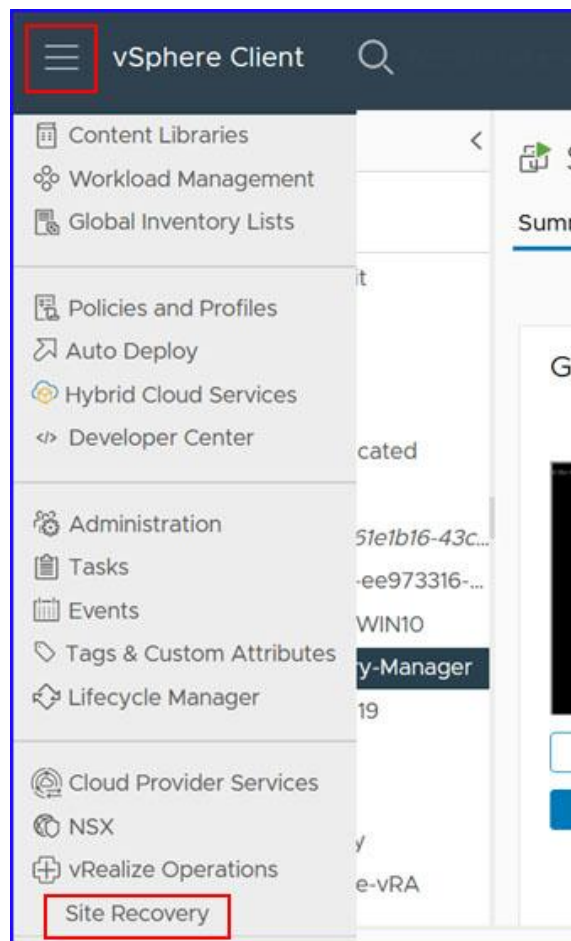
vSphere Client

Content Libraries
Workload Management
Global Inventory Lists

Policies and Profiles
Auto Deploy
Hybrid Cloud Services
Developer Center

Administration
Tasks
Events
Tags & Custom Attributes
Lifecycle Manager

Cloud Provider Services
NSX
vRealize Operations
Site Recovery

t
cated
51e1b16-43c...
-ee973316-...
WIN10
y-Manager
19
y
e-vRA

S
Summ
G